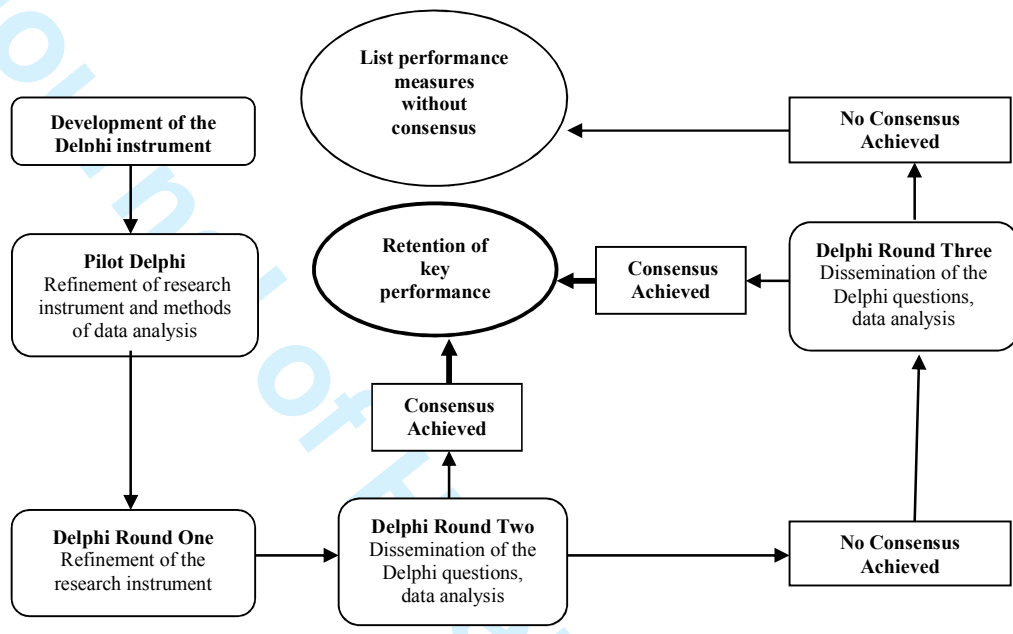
List performance measures without consensus

Development of the Delphi instrument

No Consensus Achieved

Pilot Delphi
Refinement of research instrument and methods of data analysis

Retention of key performance

Consensus Achieved

Delphi Round Three
Dissemination of the Delphi questions, data analysis

Consensus Achieved

Delphi Round One
Refinement of the research instrument

Delphi Round Two
Dissemination of the Delphi questions, data analysis

No Consensus Achieved